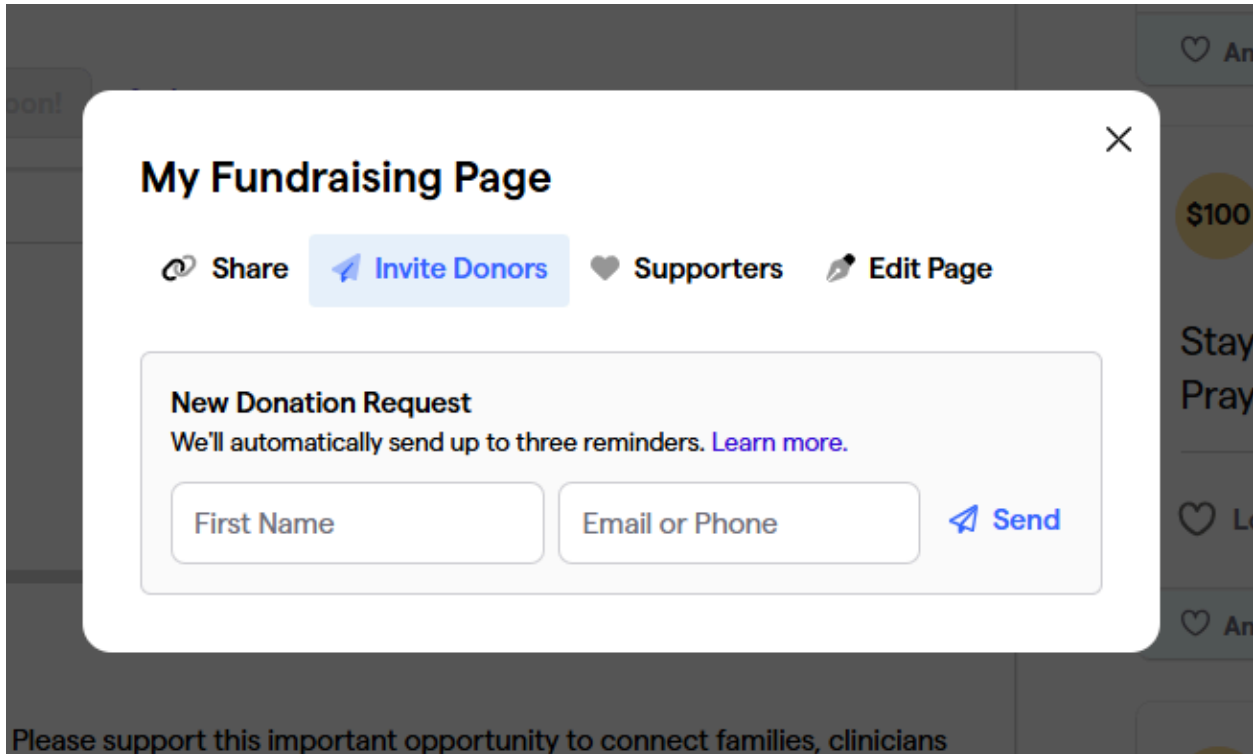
oon!

An

My Fundraising Page

Share
Invite Donors
Supporters
Edit Page

New Donation Request
We'll automatically send up to three reminders. Learn more.

First Name
Email or Phone
Send

$100

Stay
Pray

Lo

An

Please support this important opportunity to connect families, clinicians